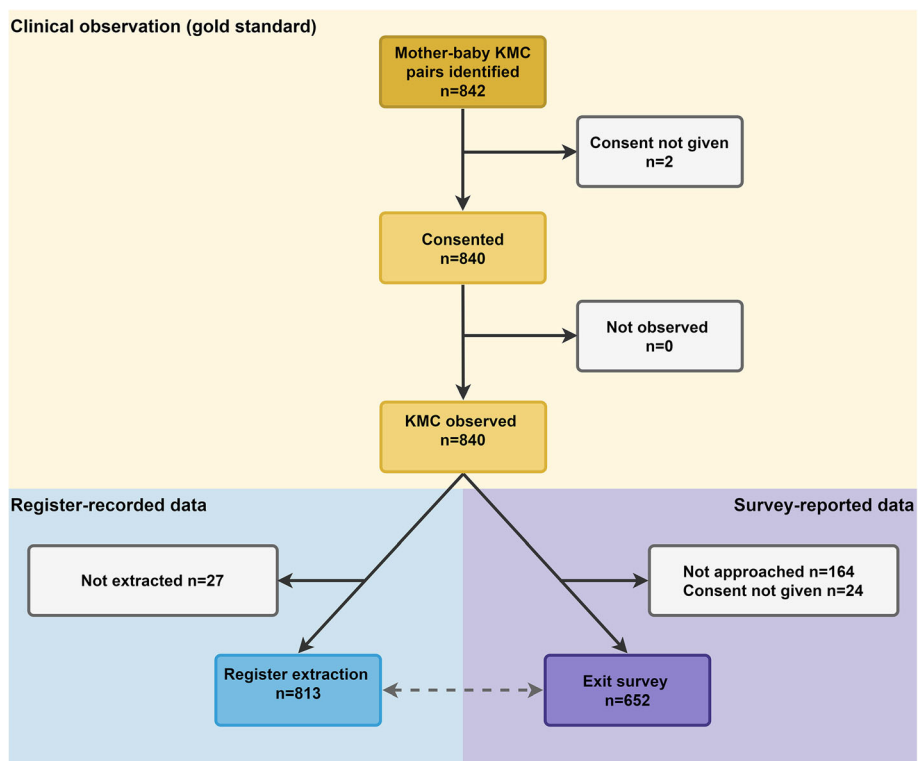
Clinical observation (gold standard)

Mother-baby KMC pairs identified n=842

Consent not given n=2

Consented n=840

Not observed n=0

KMC observed n=840

Register-recorded data

Survey-reported data

Not extracted n=27

Not approached n=164
Consent not given n=24

Register extraction n=813

Exit survey n=652